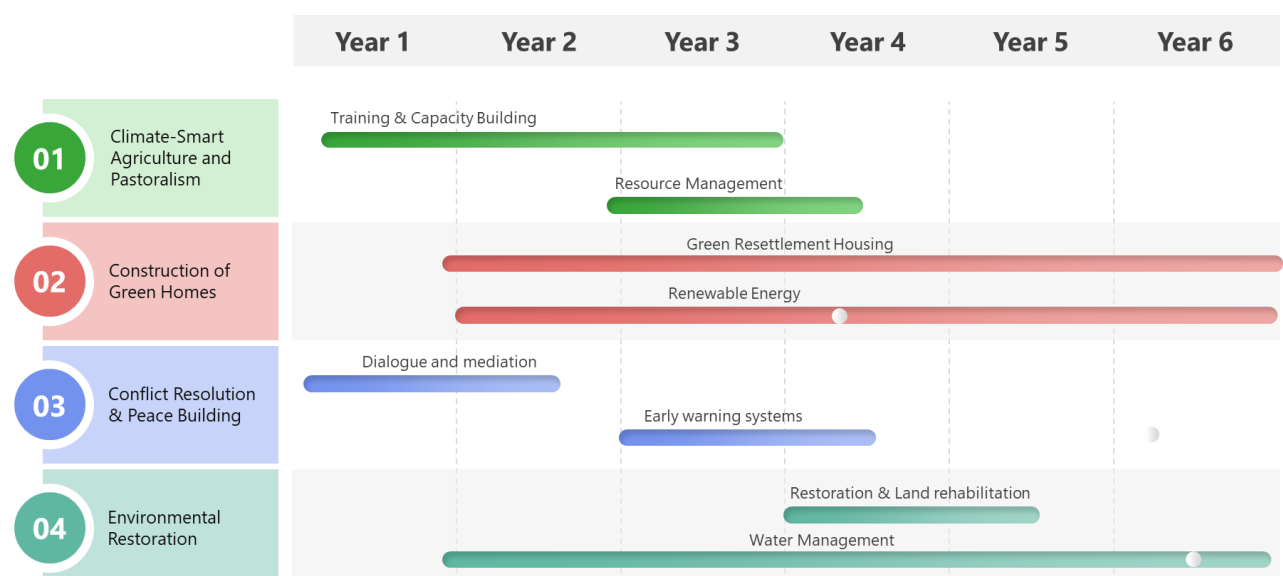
Year 1 Year 2 Year 3 Year 4 Year 5 Year 6

01 Climate-Smart Agriculture and Pastoralism

Training & Capacity Building

Resource Management

02 Construction of Green Homes

Green Resettlement Housing

Renewable Energy

03 Conflict Resolution & Peace Building

Dialogue and mediation

Early warning systems

04 Environmental Restoration

Restoration & Land rehabilitation

Water Management